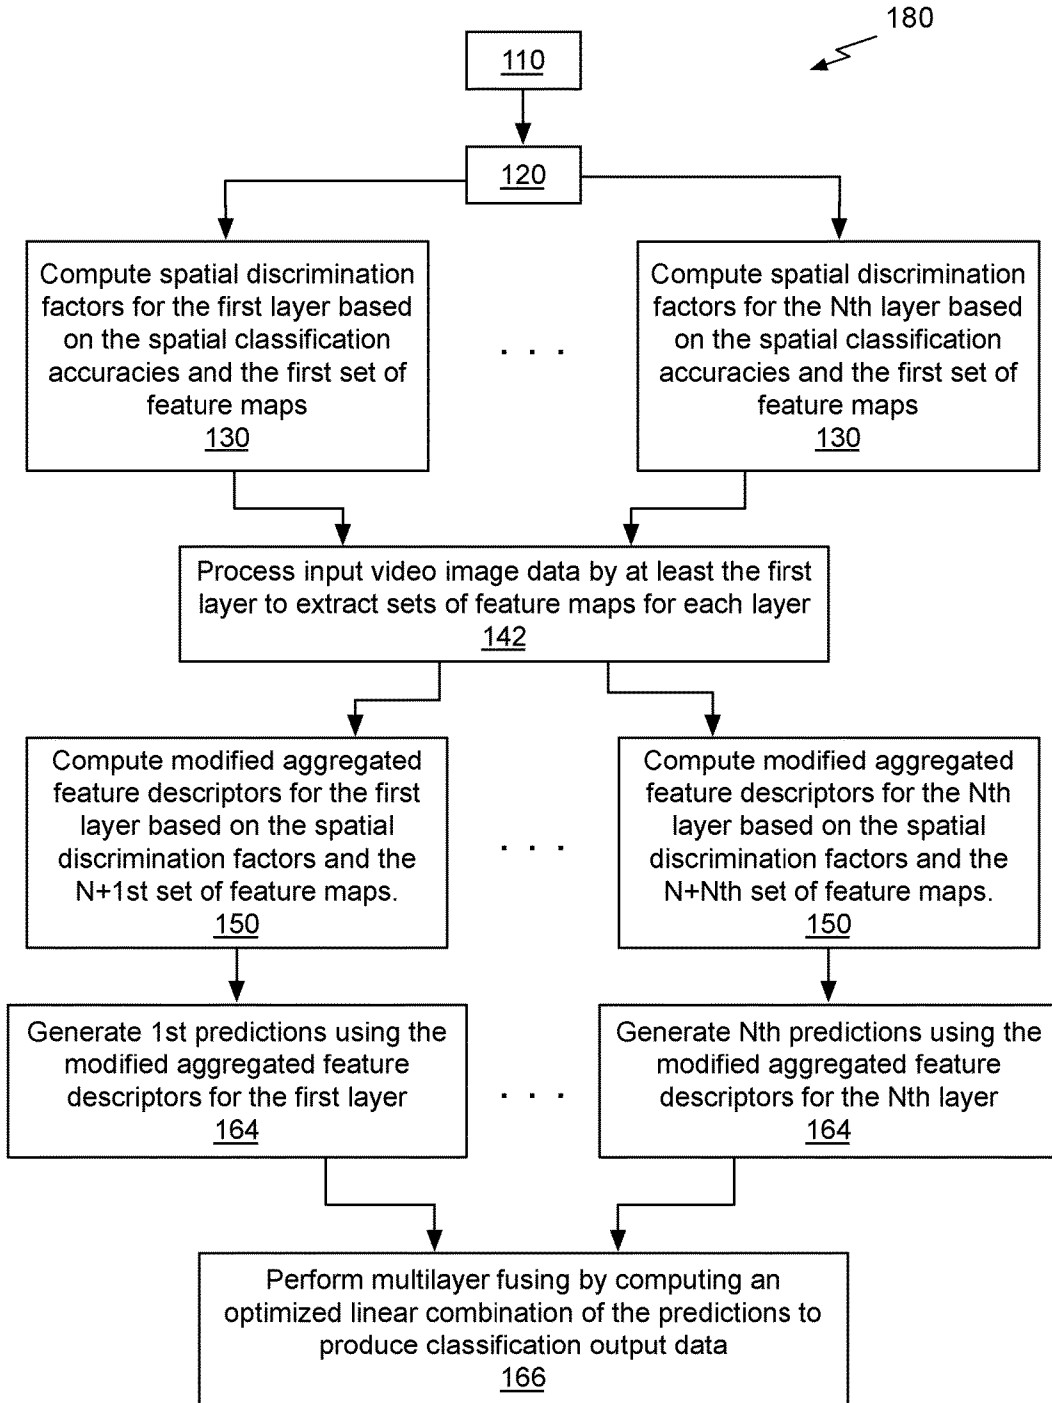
180

110

120

Compute spatial discrimination factors for the first layer based on the spatial classification accuracies and the first set of feature maps
130

. . .

Compute spatial discrimination factors for the Nth layer based on the spatial classification accuracies and the first set of feature maps
130

Process input video image data by at least the first layer to extract sets of feature maps for each layer
142

Compute modified aggregated feature descriptors for the first layer based on the spatial discrimination factors and the N+1st set of feature maps.
150

. . .

Compute modified aggregated feature descriptors for the Nth layer based on the spatial discrimination factors and the N+Nth set of feature maps.
150

Generate 1st predictions using the modified aggregated feature descriptors for the first layer
164

. . .

Generate Nth predictions using the modified aggregated feature descriptors for the Nth layer
164

Perform multilayer fusing by computing an optimized linear combination of the predictions to produce classification output data
166